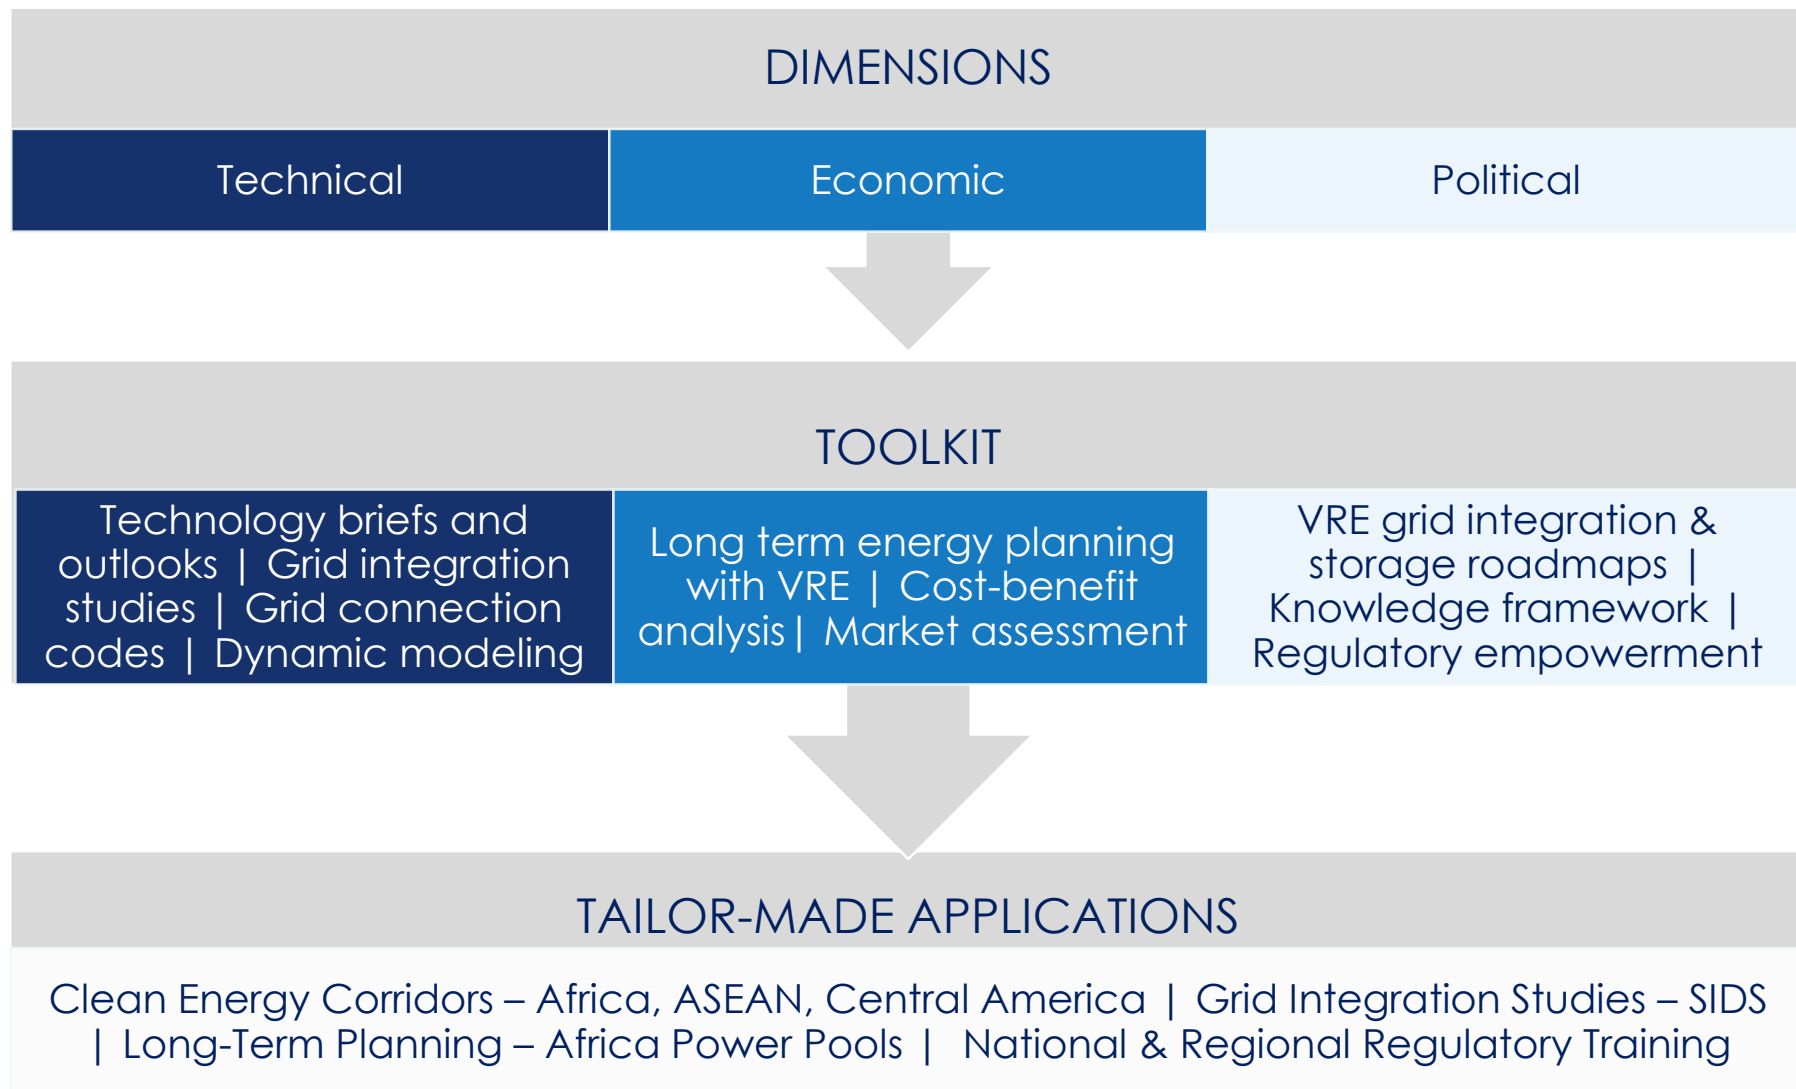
DIMENSIONS

Technical

Economic

Political

TOOLKIT

Technology briefs and outlooks | Grid integration studies | Grid connection codes | Dynamic modeling

Long term energy planning with VRE | Cost-benefit analysis | Market assessment

VRE grid integration & storage roadmaps | Knowledge framework | Regulatory empowerment

TAILOR-MADE APPLICATIONS

Clean Energy Corridors – Africa, ASEAN, Central America | Grid Integration Studies – SIDS | Long-Term Planning – Africa Power Pools | National & Regional Regulatory Training